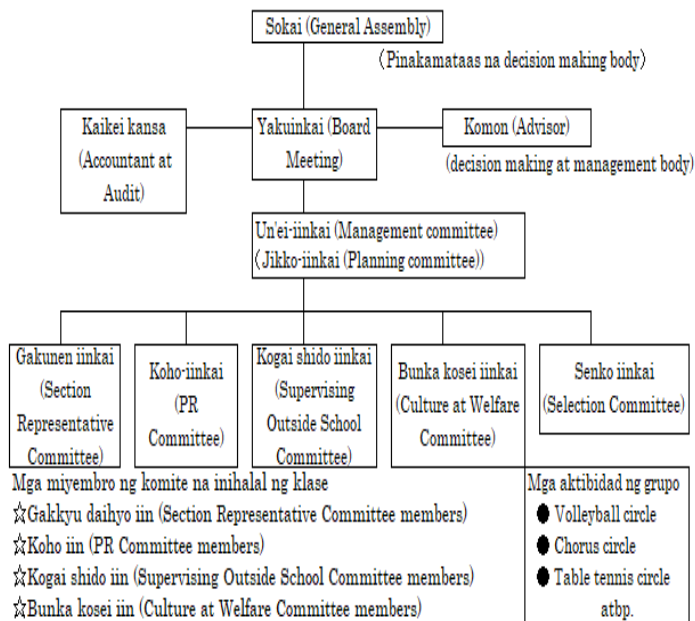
Sokai (General Assembly)

(Pinakamataas na decision making body)

Kaikei kansa (Accountant at Audit)

Yakuinkai (Board Meeting)

Komon (Advisor)

(decision making at management body)

Un'ei-iinkai (Management committee)
(Jikko-iinkai (Planning committee))

Gakunen iinkai (Section Representative Committee)

Koho-iinkai (PR Committee)

Kogai shido iinkai (Supervising Outside School Committee)

Bunka kosei iinkai (Culture at Welfare Committee)

Senko iinkai (Selection Committee)

Mga miyembro ng komite na inihalal ng klase
☆Gakkyu daihyo iin (Section Representative Committee members)
☆Koho iin (PR Committee members)
☆Kogai shido iin (Supervising Outside School Committee members)
☆Bunka kosei iin (Culture at Welfare Committee members)

Mga aktibidad ng grupo
● Volleyball circle
● Chorus circle
● Table tennis circle
atbp.